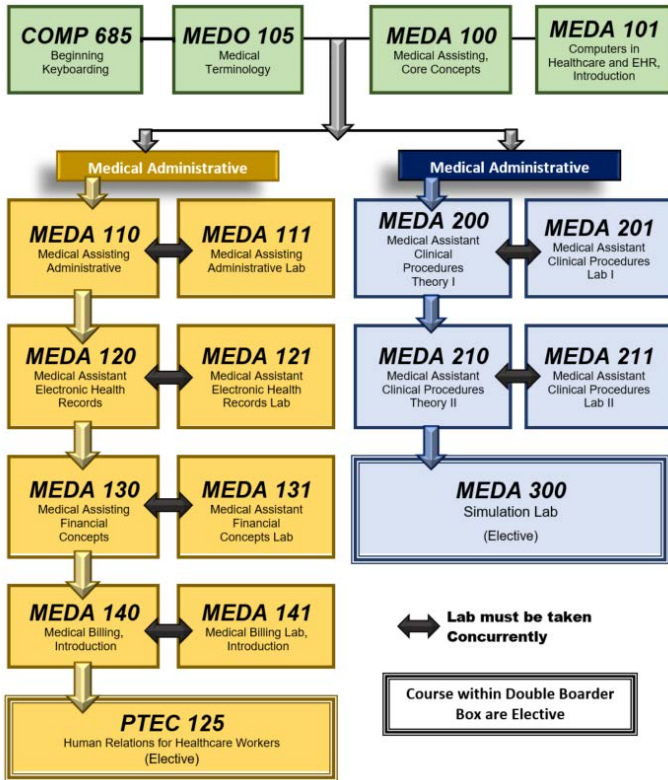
COMP 685
Beginning Keyboarding

MEDO 105
Medical Terminology

MEDA 100
Medical Assisting, Core Concepts

MEDA 101
Computers in Healthcare and EHR, Introduction

Medical Administrative

Medical Administrative

MEDA 110
Medical Assisting Administrative

MEDA 111
Medical Assisting Administrative Lab

MEDA 200
Medical Assistant Clinical Procedures Theory I

MEDA 201
Medical Assistant Clinical Procedures Lab I

MEDA 120
Medical Assistant Electronic Health Records

MEDA 121
Medical Assistant Electronic Health Records Lab

MEDA 210
Medical Assistant Clinical Procedures Theory II

MEDA 211
Medical Assistant Clinical Procedures Lab II

MEDA 130
Medical Assisting Financial Concepts

MEDA 131
Medical Assistant Financial Concepts Lab

MEDA 300
Simulation Lab
(Elective)

MEDA 140
Medical Billing, Introduction

MEDA 141
Medical Billing Lab, Introduction

Lab must be taken Concurrently

Course within Double Boarder Box are Elective

PTEC 125
Human Relations for Healthcare Workers
(Elective)